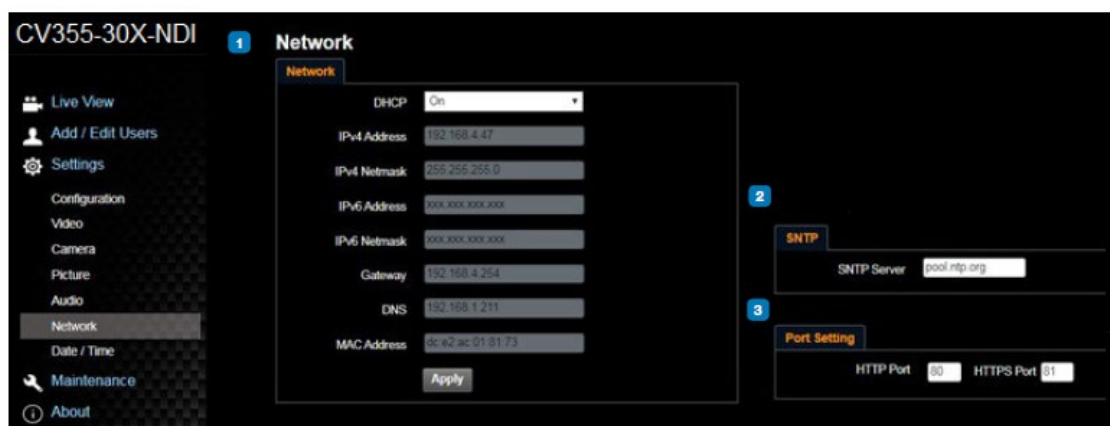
CV355-30X-NDI

Live View
Add / Edit Users
Settings
Configuration
Video
Camera
Picture
Audio
Network
Date / Time
Maintenance
About

1
Network

Network

DHCP On
IPv4 Address 192.168.4.47
IPv4 Netmask 255.255.255.0
IPv6 Address xxx.xxx.xxx.xxx
IPv6 Netmask xxx.xxx.xxx.xxx
Gateway 192.168.4.254
DNS 192.168.1.211
MAC Address dc:e2:ac:01:81:73
Apply

2
SNTP
SNTP Server pool.ntp.org

3
Port Setting
HTTP Port 80 HTTPS Port 81